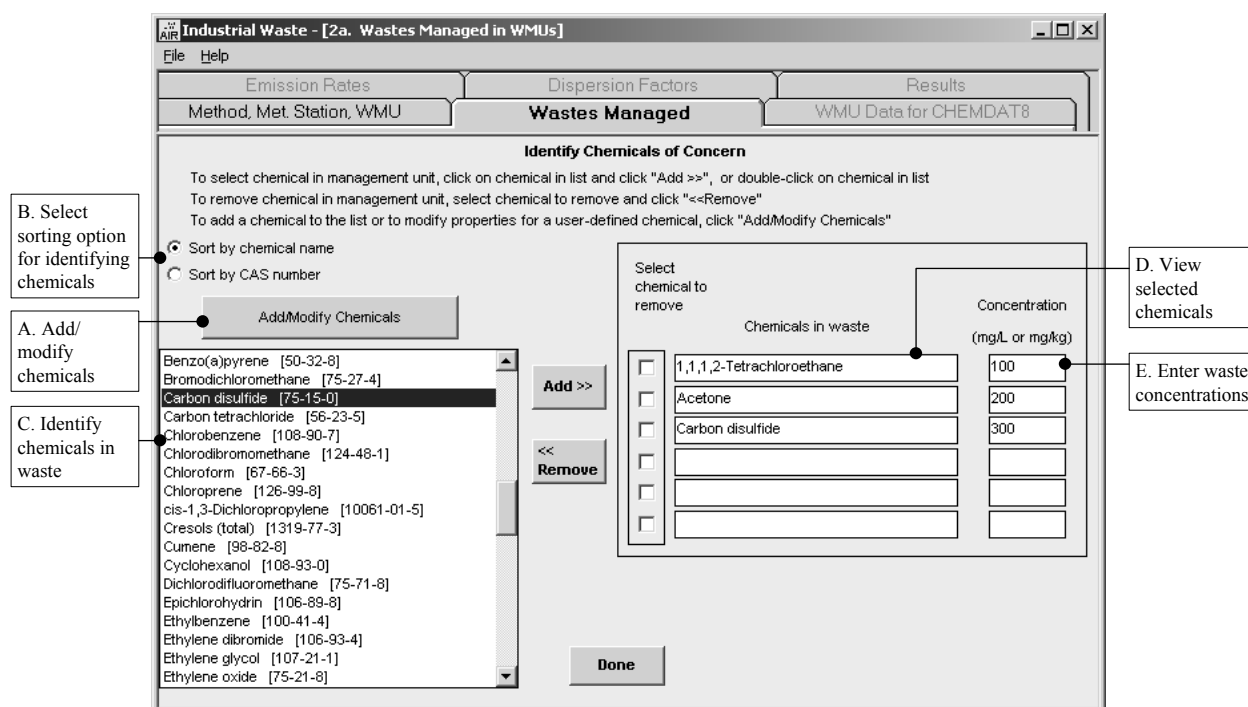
Industrial Waste - [2a. Wastes Managed in WMUs]

File Help

Emission Rates
Dispersion Factors
Results
Method, Met. Station, WMU
Wastes Managed
WMU Data for CHEMDAT8

Identify Chemicals of Concern

To select chemical in management unit, click on chemical in list and click "Add >>", or double-click on chemical in list
To remove chemical in management unit, select chemical to remove and click "<<Remove"
To add a chemical to the list or to modify properties for a user-defined chemical, click "Add/Modify Chemicals"

B. Select sorting option for identifying chemicals

Sort by chemical name
Sort by CAS number

A. Add/ modify chemicals

Add/Modify Chemicals

C. Identify chemicals in waste

Benzo(a)pyrene [50-32-8]
Bromodichloromethane [75-27-4]
Carbon disulfide [75-15-0]
Carbon tetrachloride [56-23-5]
Chlorobenzene [108-90-7]
Chlorodibromomethane [124-48-1]
Chloroform [67-66-3]
Chloroprene [126-99-8]
cis-1,3-Dichloropropylene [10061-01-5]
Cresols (total) [1319-77-3]
Cumene [98-82-8]
Cyclohexanol [108-93-0]
Dichlorodifluoromethane [75-71-8]
Epichlorohydrin [106-89-8]
Ethylbenzene [100-41-4]
Ethylene dibromide [106-93-4]
Ethylene glycol [107-21-1]
Ethylene oxide [75-21-8]

Add >>

<< Remove

Select chemical to remove

Chemicals in waste

Concentration (mg/L or mg/kg)

D. View selected chemicals

| | Chemicals in waste | Concentration |
|---|---|---|
| ☐ | 1,1,1,2-Tetrachloroethane | 100 |
| ☐ | Acetone | 200 |
| ☐ | Carbon disulfide | 300 |
| ☐ | | |
| ☐ | | |
| ☐ | | |

E. Enter waste concentrations

Done